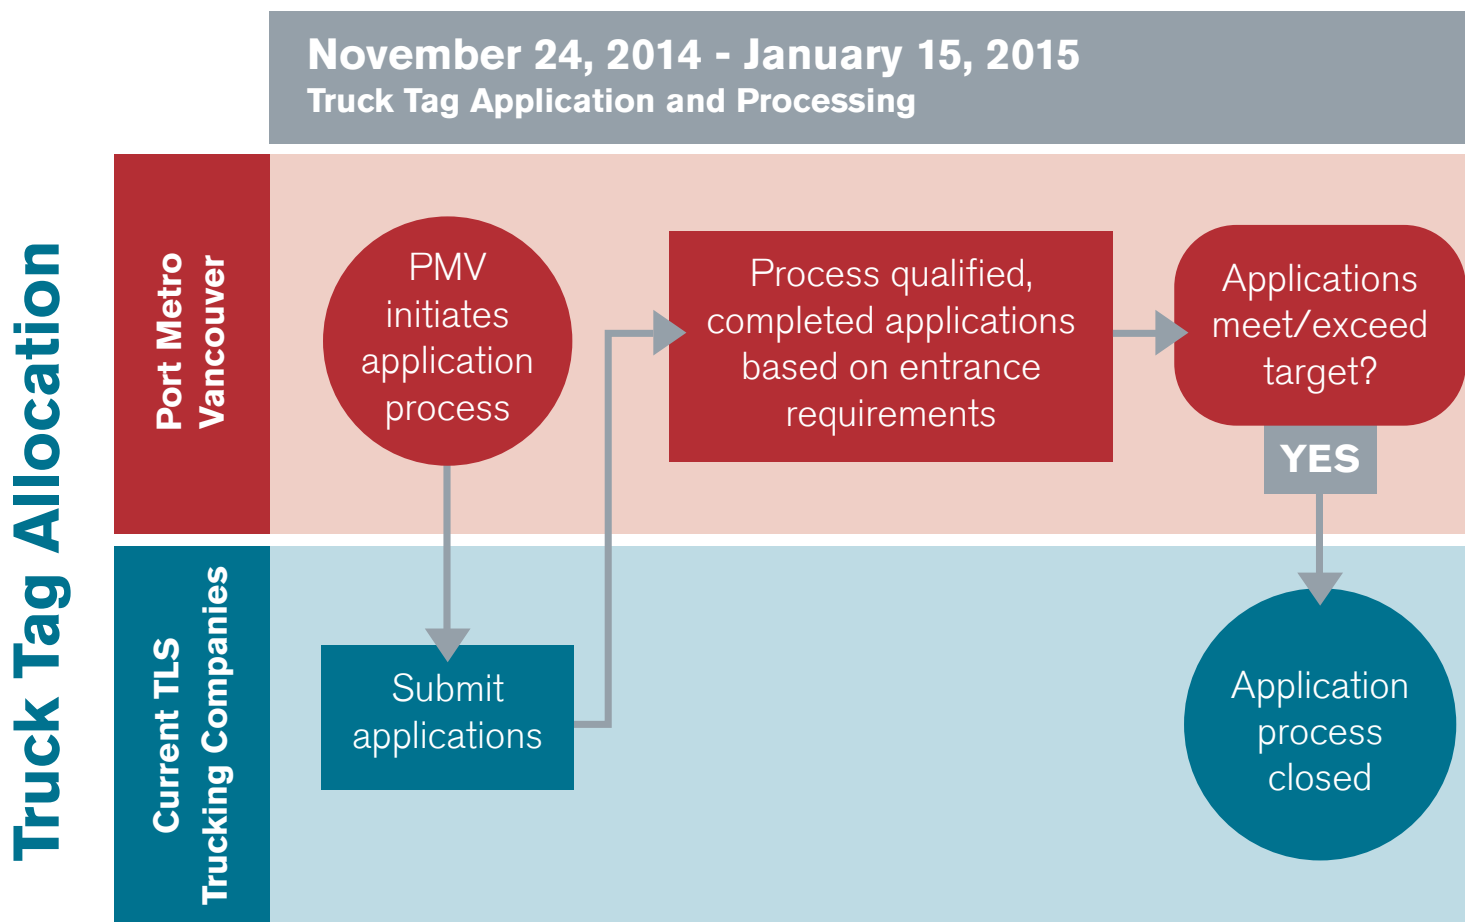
Truck Tag Allocation

November 24, 2014 - January 15, 2015
Truck Tag Application and Processing

Port Metro Vancouver

PMV initiates application process

Process qualified, completed applications based on entrance requirements

Applications meet/exceed target?

YES

Current TLS Trucking Companies

Submit applications

Application process closed